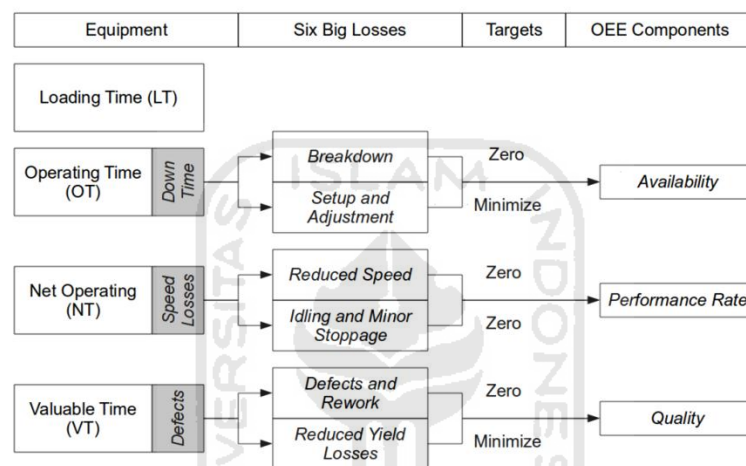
| Equipment | Six Big Losses | Targets | OEE Components |
|---|---|---|---|

Loading Time (LT)

Operating Time (OT)

Down Time

Breakdown

Zero

Setup and Adjustment

Minimize

Availability

Net Operating (NT)

Speed Losses

Reduced Speed

Zero

Idling and Minor Stoppage

Zero

Performance Rate

Valuable Time (VT)

Defects

Defects and Rework

Zero

Reduced Yield Losses

Minimize

Quality

ISLAM

INDONES

VERSITAS